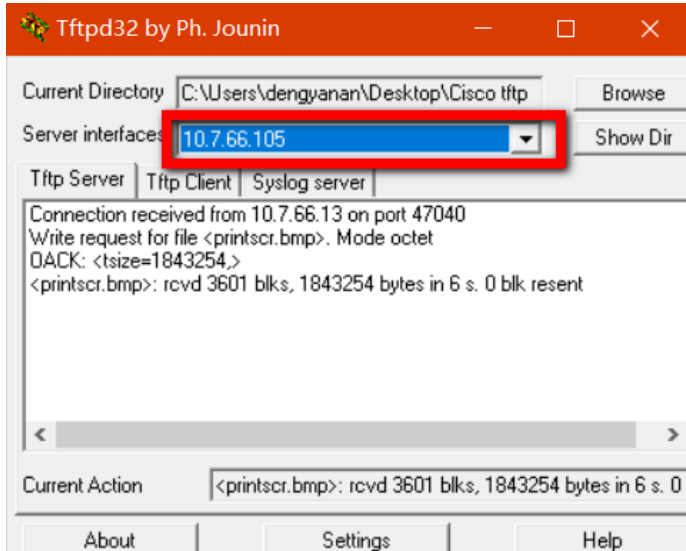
Tftpd32 by Ph. Jounin

Current Directory C:\Users\dengyanan\Desktop\Cisco tftp
Browse
Server interfaces 10.7.66.105
Show Dir

Tftp Server | Tftp Client | Syslog server

Connection received from 10.7.66.13 on port 47040
Write request for file <printscr.bmp>. Mode octet
OACK: <tsize=1843254,>
<printscr.bmp>: rcvd 3601 blks, 1843254 bytes in 6 s. 0 blk resent

Current Action <printscr.bmp>: rcvd 3601 blks, 1843254 bytes in 6 s. 0

About Settings Help